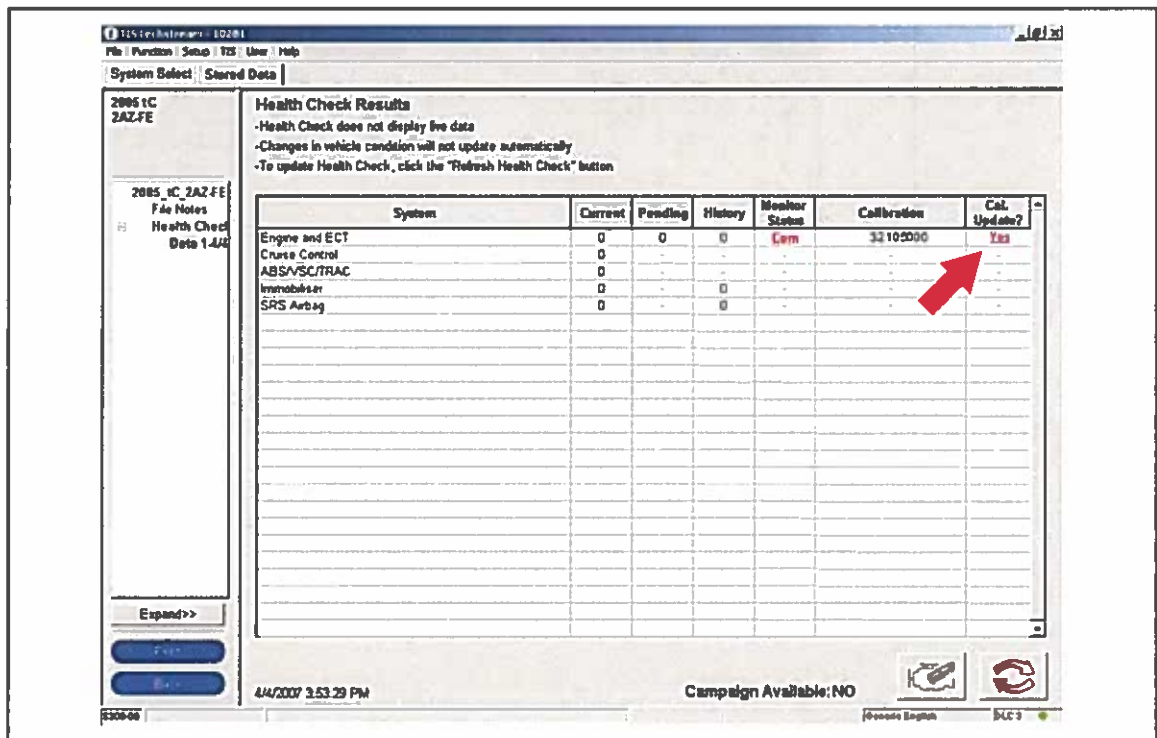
TIS techstream - 10201

File | Function | Setup | TIS | User | Help

System Select | Stored Data

2005 tC
2AZ-FE

2005_tC_2AZ-FE
File Notes
Health Check
Data 1-4/4

Expand>>

Health Check Results

-Health Check does not display live data
-Changes in vehicle condition will not update automatically
-To update Health Check, click the "Refresh Health Check" button

| System | Current | Pending | History | Monitor Status | Calibration | Cal. Update? |
|---|---|---|---|---|---|---|
| Engine and ECT | 0 | 0 | 0 | Com | 32105000 | Yes |
| Cruise Control | 0 | - | - | - | - | - |
| ABS/VSC/TRAC | 0 | - | - | - | - | - |
| Immobiliser | 0 | - | 0 | - | - | - |
| SRS Airbag | 0 | - | 0 | - | - | - |

4/4/2007 3:53:29 PM

Campaign Available: NO

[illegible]

Generic English

DLC 3